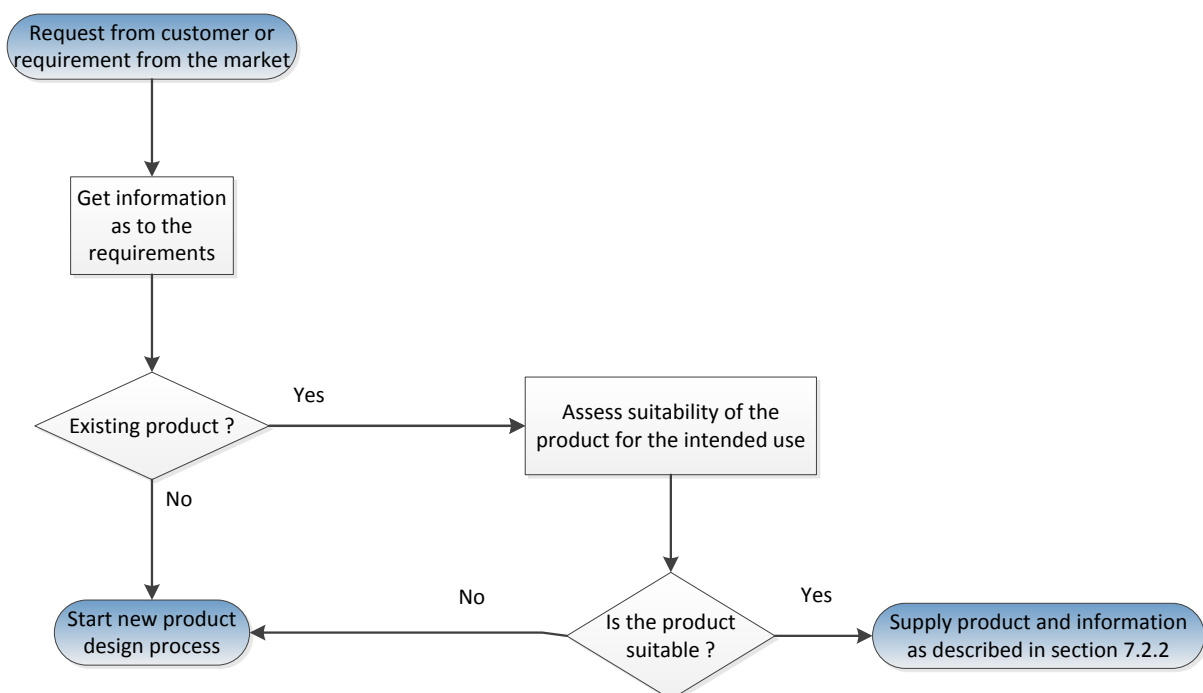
Request from customer or requirement from the market

Get information as to the requirements

Existing product ?

Yes

No

Assess suitability of the product for the intended use

Is the product suitable ?

No

Yes

Start new product design process

Supply product and information as described in section 7.2.2